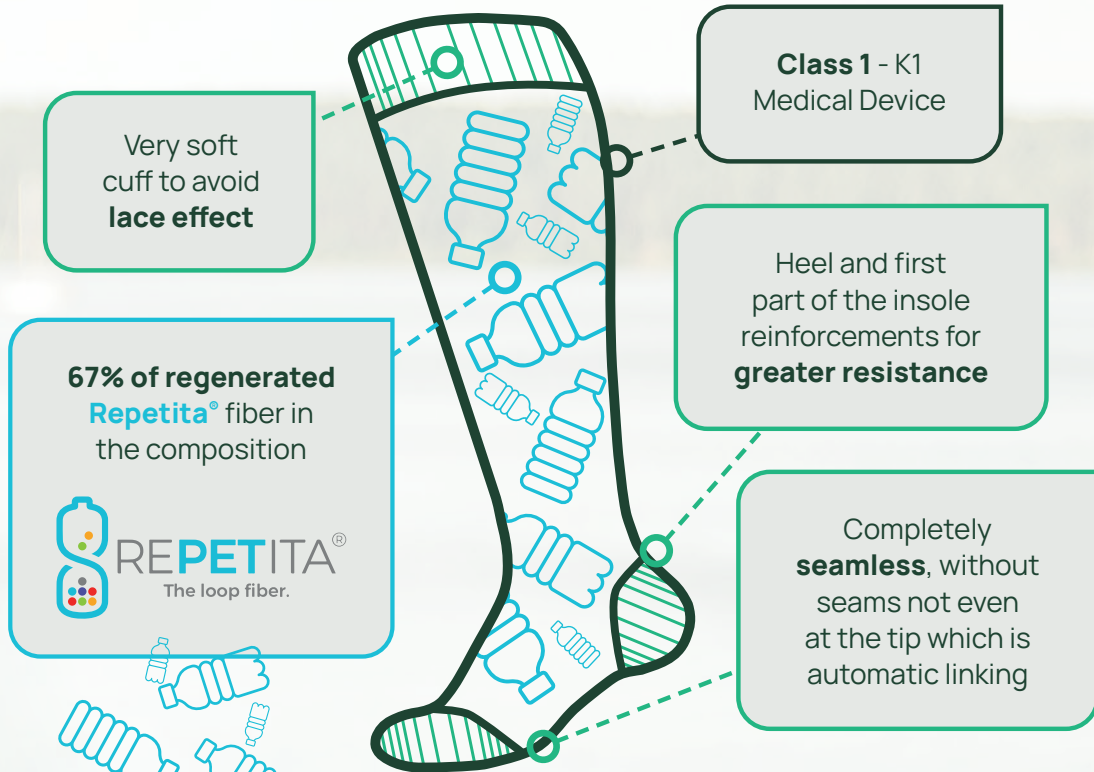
Very soft cuff to avoid **lace effect**

**Class 1** - K1
Medical Device

Heel and first part of the insole reinforcements for **greater resistance**

**67% of regenerated Repetita® fiber in the composition**

REPETITA®
The loop fiber.

Completely **seamless**, without seams not even at the tip which is automatic linking